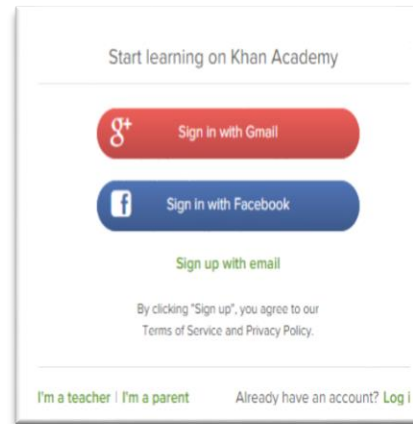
Start learning on Khan Academy

g+ Sign in with Gmail

f Sign in with Facebook

Sign up with email

By clicking "Sign up", you agree to our Terms of Service and Privacy Policy.

I'm a teacher | I'm a parent

Already have an account? Log i